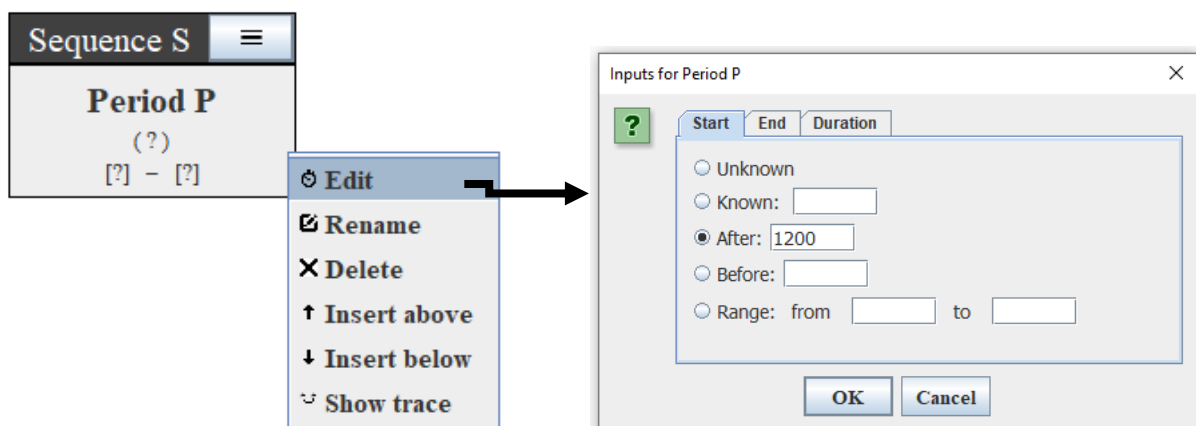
Sequence S ≡

Period P
(?)
[?] – [?]

Edit
Rename
Delete
Insert above
Insert below
Show trace

Inputs for Period P ✕

?

Start | End | Duration

Unknown
Known:
After: 1200
Before:
Range: from to

OK Cancel